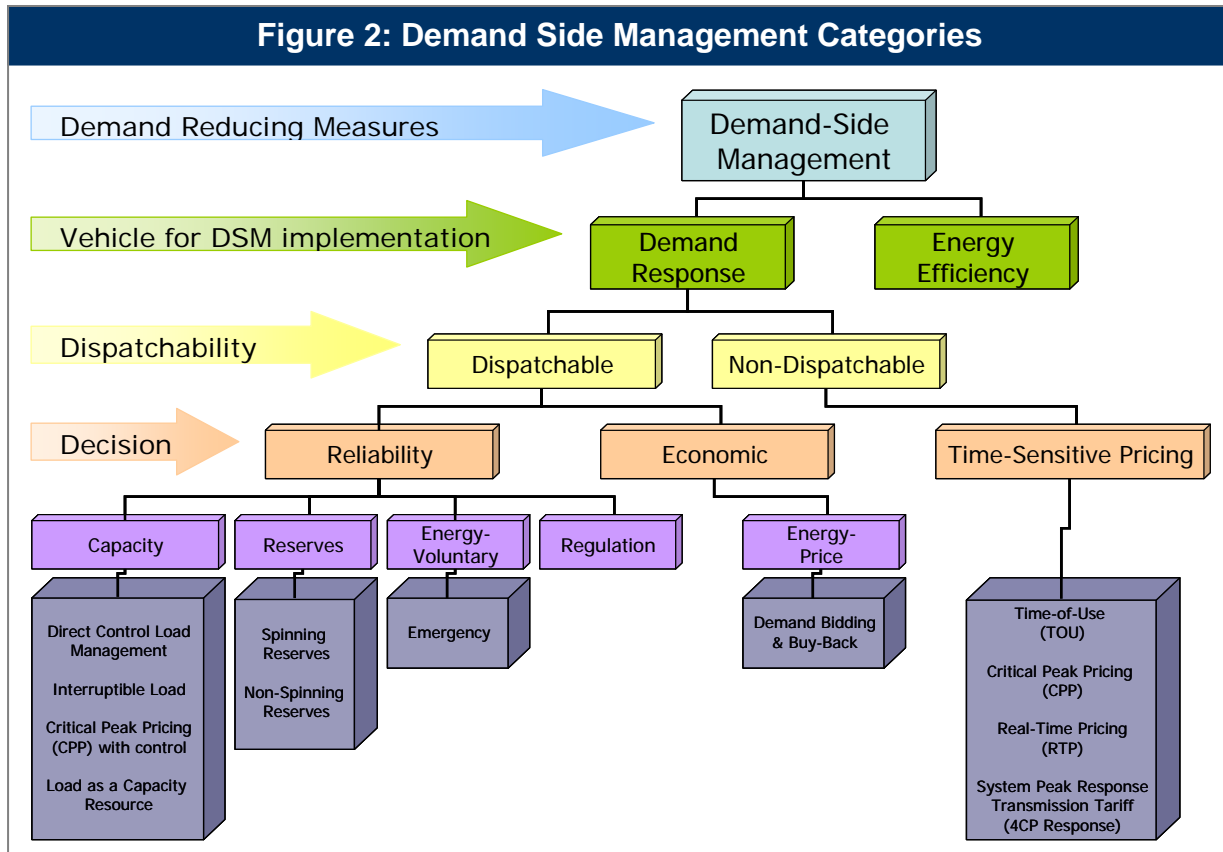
Figure 2: Demand Side Management Categories

Demand Reducing Measures

Demand-Side Management

Vehicle for DSM implementation

Demand Response

Energy Efficiency

Dispatchability

Dispatchable

Non-Dispatchable

Decision

Reliability

Economic

Time-Sensitive Pricing

Capacity

Reserves

Energy-Voluntary

Regulation

Energy-Price

Direct Control Load Management

Interruptible Load

Critical Peak Pricing (CPP) with control

Load as a Capacity Resource

Spinning Reserves

Non-Spinning Reserves

Emergency

Demand Bidding & Buy-Back

Time-of-Use (TOU)

Critical Peak Pricing (CPP)

Real-Time Pricing (RTP)

System Peak Response Transmission Tariff (4CP Response)